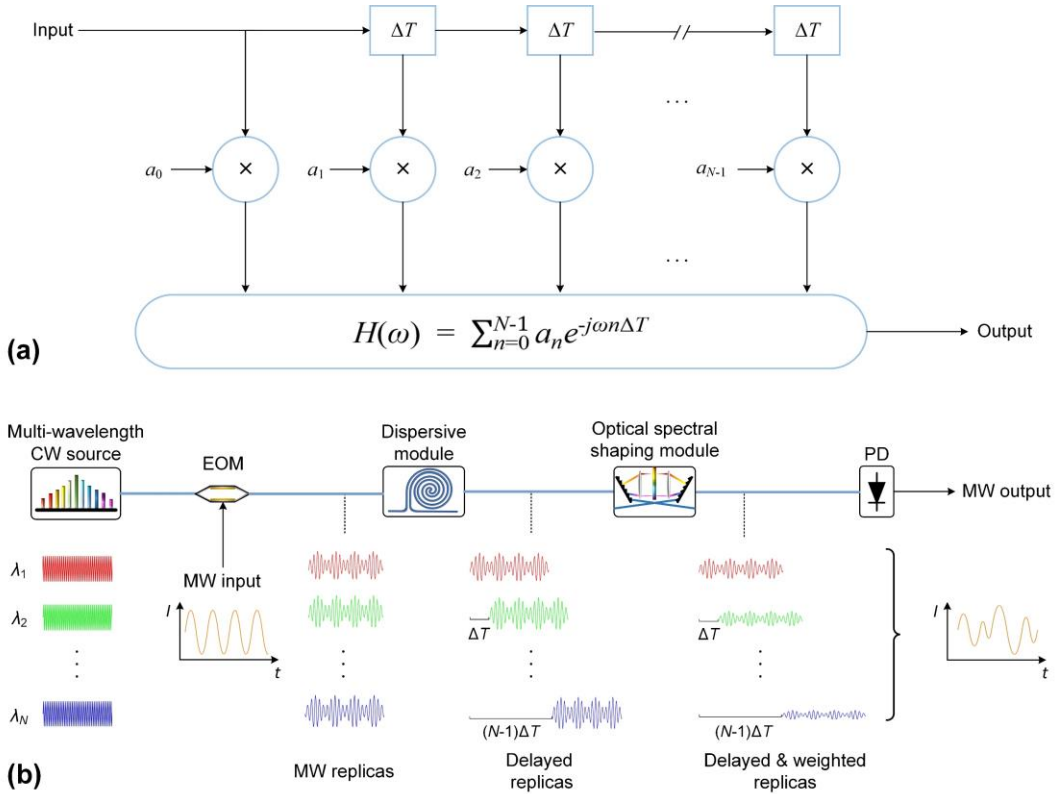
Input

$\Delta T$ $\Delta T$ $\Delta T$

$a_0$ × $a_1$ × $a_2$ × ... $a_{N-1}$ ×

...

$H(\omega) = \sum_{n=0}^{N-1} a_n e^{-j\omega n\Delta T}$

Output

(a)

Multi-wavelength CW source

EOM

Dispersive module

Optical spectral shaping module

PD

MW output

$\lambda_1$

$\lambda_2$

$\lambda_N$

MW input

$I$

$t$

$\Delta T$

$(N-1)\Delta T$

$\Delta T$

$(N-1)\Delta T$

$I$

$t$

(b)

MW replicas

Delayed replicas

Delayed & weighted replicas